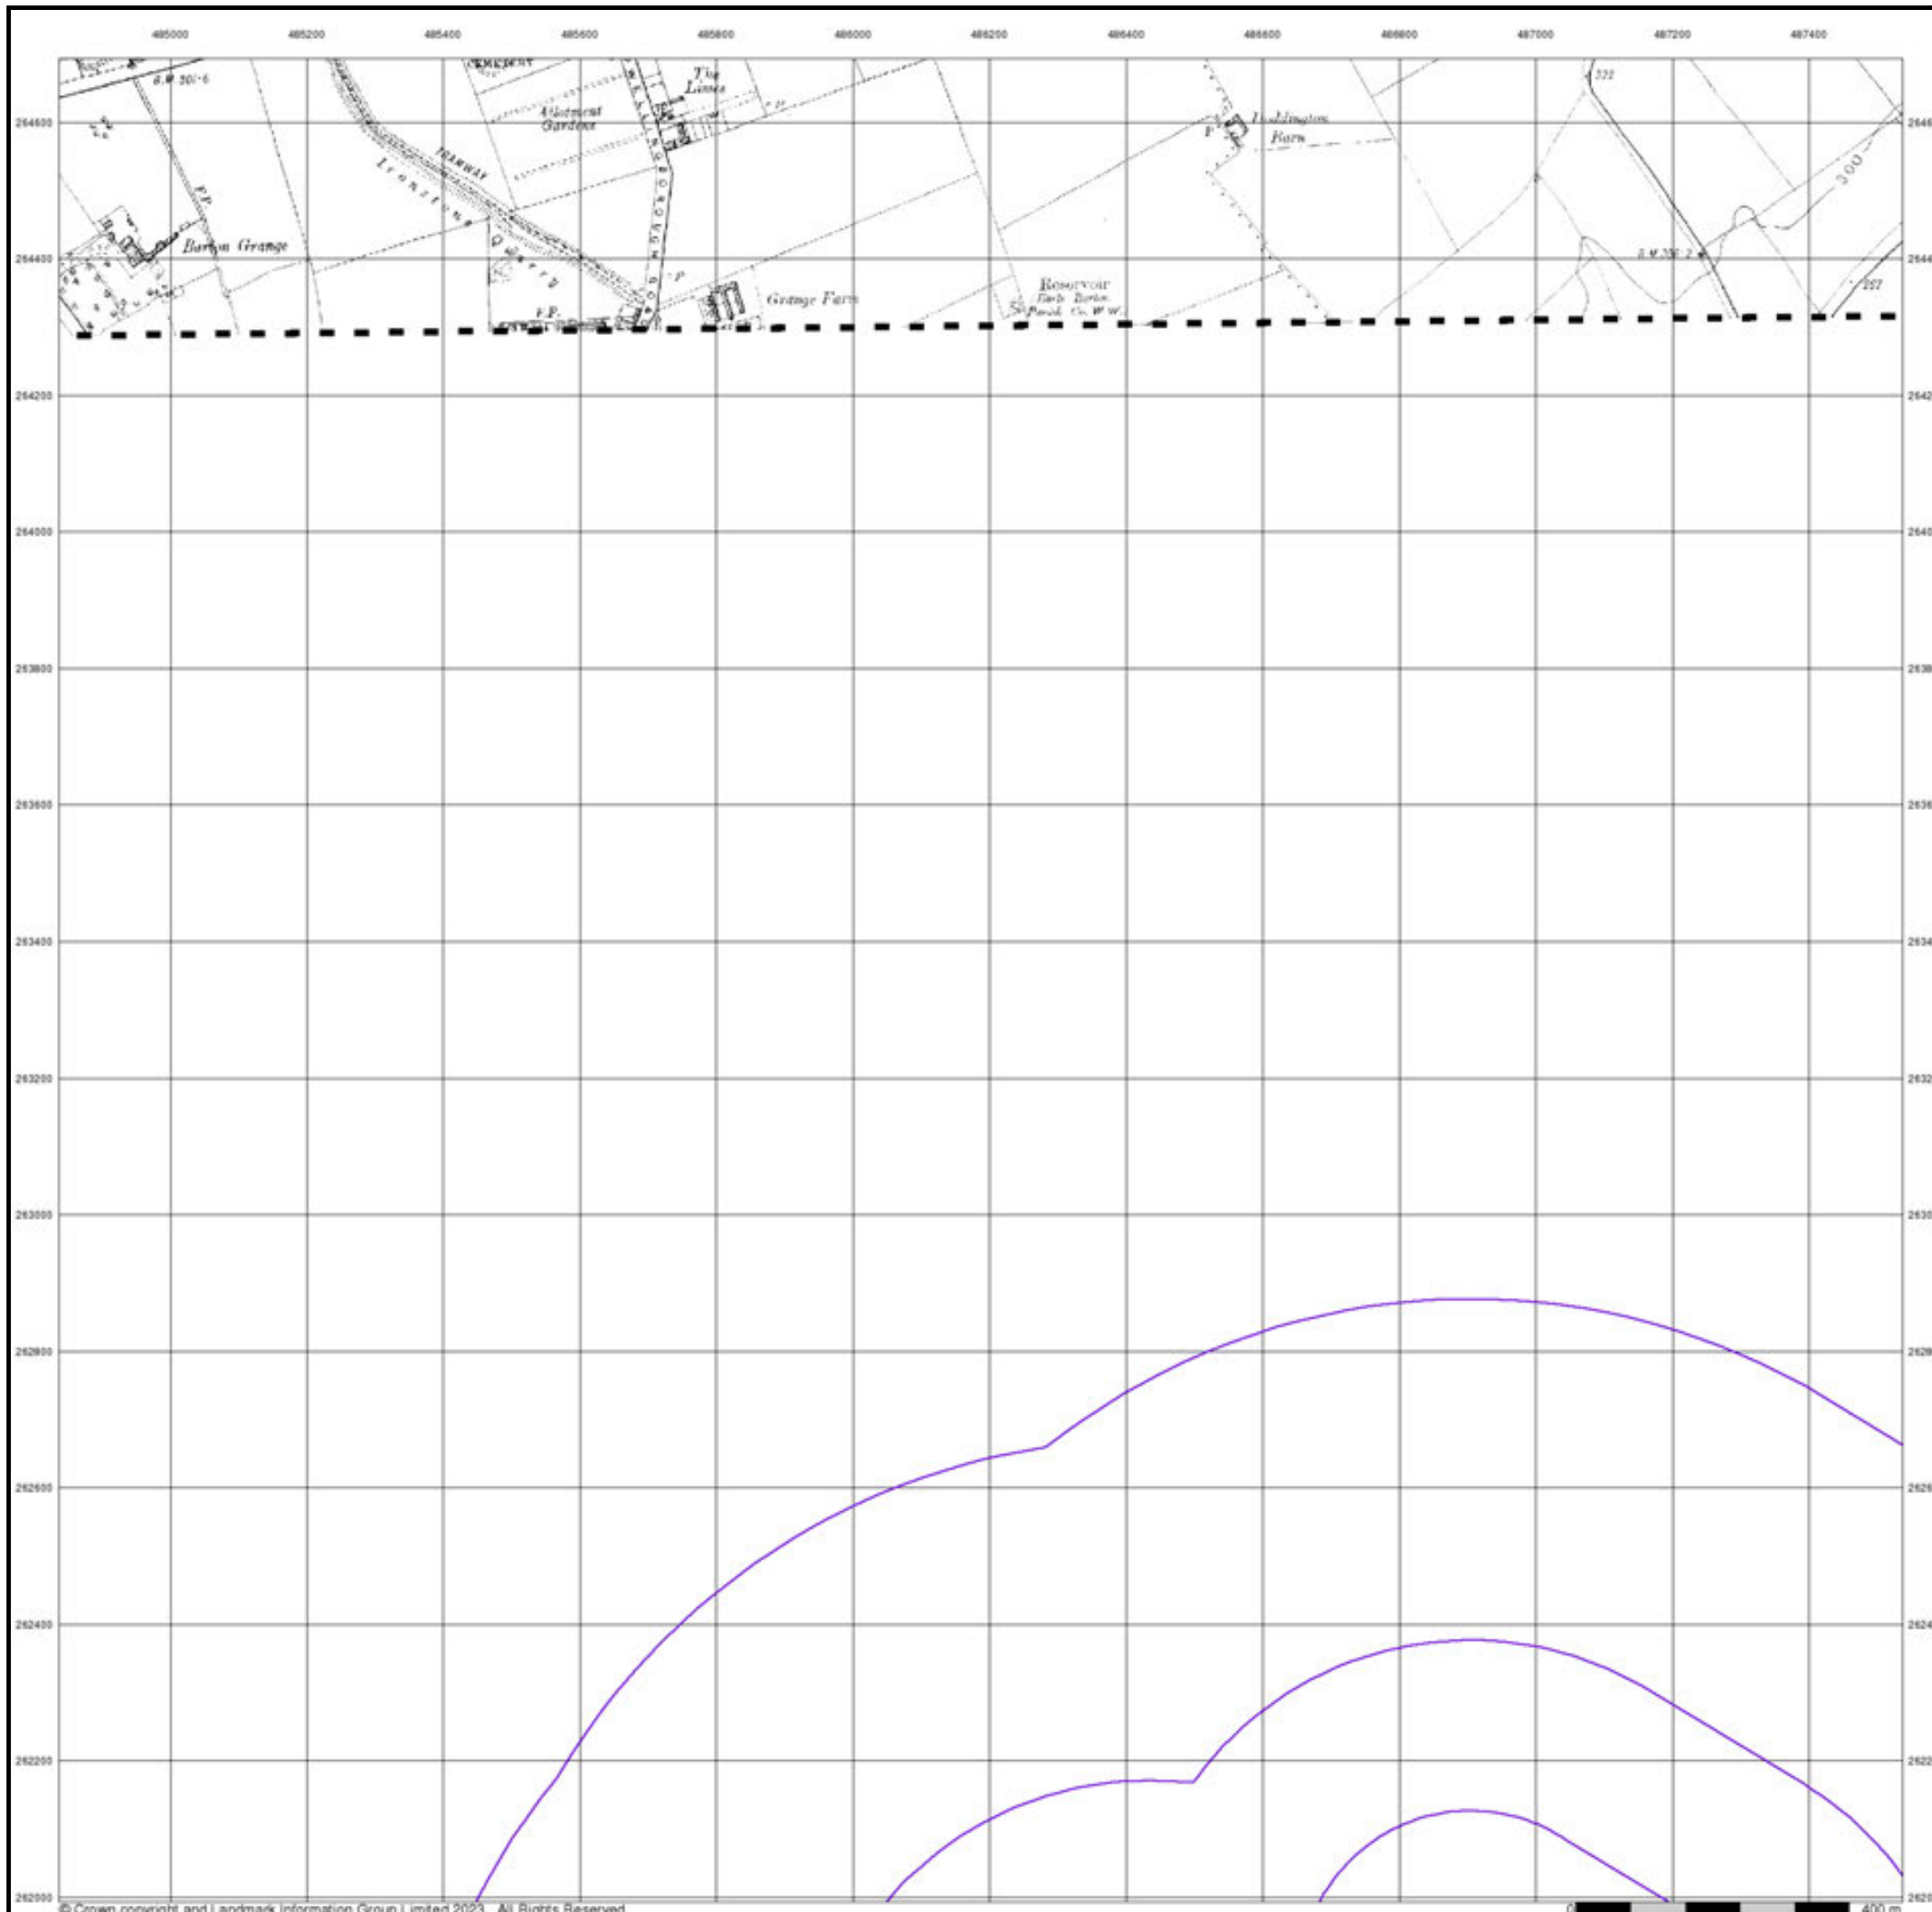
485000 485200 485400 485600 485800 486000 486200 486400 486600 486800 487000 487200 487400

264600 264400 264200 264000 263800 263600 263400 263200 263000 262800 262600 262400 262200 262000

2646 2644 2642 2640 2638 2636 2634 2632 2630 2628 2626 2624 2622 2620

B.M. 301·6

Cemetery

The Limes

Allotment Gardens

Tramway

Ironstone Quarry

F.P.

Barton Grange

Grange Farm

Reservoir Earls Barton Parish Co. W.W.

Buddington Farm

300

B.M. 306·2

© Crown copyright and Landmark Information Group Limited 2023. All Rights Reserved.

0 400 m